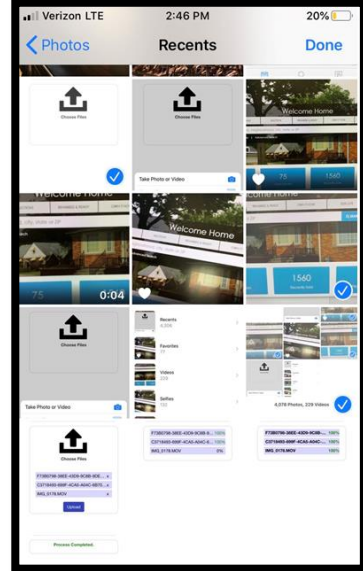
Verizon LTE 2:46 PM 20%

Photos Recents Done

Choose Files

Choose Files

Take Photo or Video

Welcome Home

75

Welcome Home

0:04

Welcome Home

1560

Choose Files

Take Photo or Video

Recents

Favorites

Videos

Selfies

4,078 Photos, 239 Videos

Choose Files

F73B0796-38EE-43D9-9C8B-9DE...

C3716460-999F-4CAC-A04C-6E...

IMG_0176.MOV

Upload

Process Completed

F73B0796-38EE-43D9-9C8B-9... 100%

C3716460-999F-4CAC-A04C-5... 100%

IMG_0176.MOV 0%

F73B0796-38EE-43D9-9C8B-... 100%

C3716460-999F-4CAC-A04C-... 100%

IMG_0176.MOV 100%